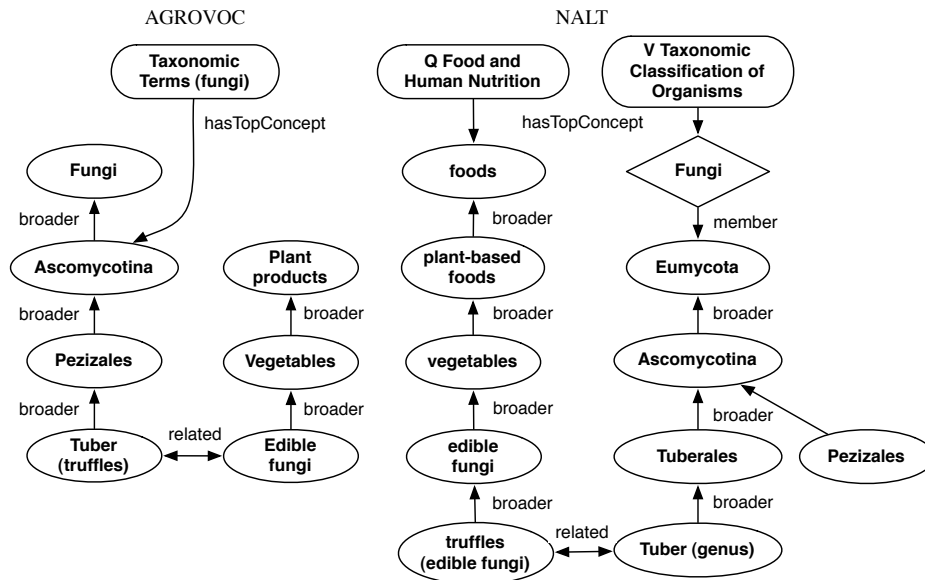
AGROVOC

Taxonomic Terms (fungi)

hasTopConcept

Fungi

broader

Ascomycotina

broader

Pezizales

broader

Tuber (truffles)

related

Edible fungi

broader

Vegetables

broader

Plant products

NALT

Q Food and Human Nutrition

V Taxonomic Classification of Organisms

hasTopConcept

foods

broader

plant-based foods

broader

vegetables

broader

edible fungi

broader

truffles (edible fungi)

related

Tuber (genus)

broader

Tuberales

broader

Ascomycotina

Pezizales

broader

Eumycota

member

Fungi